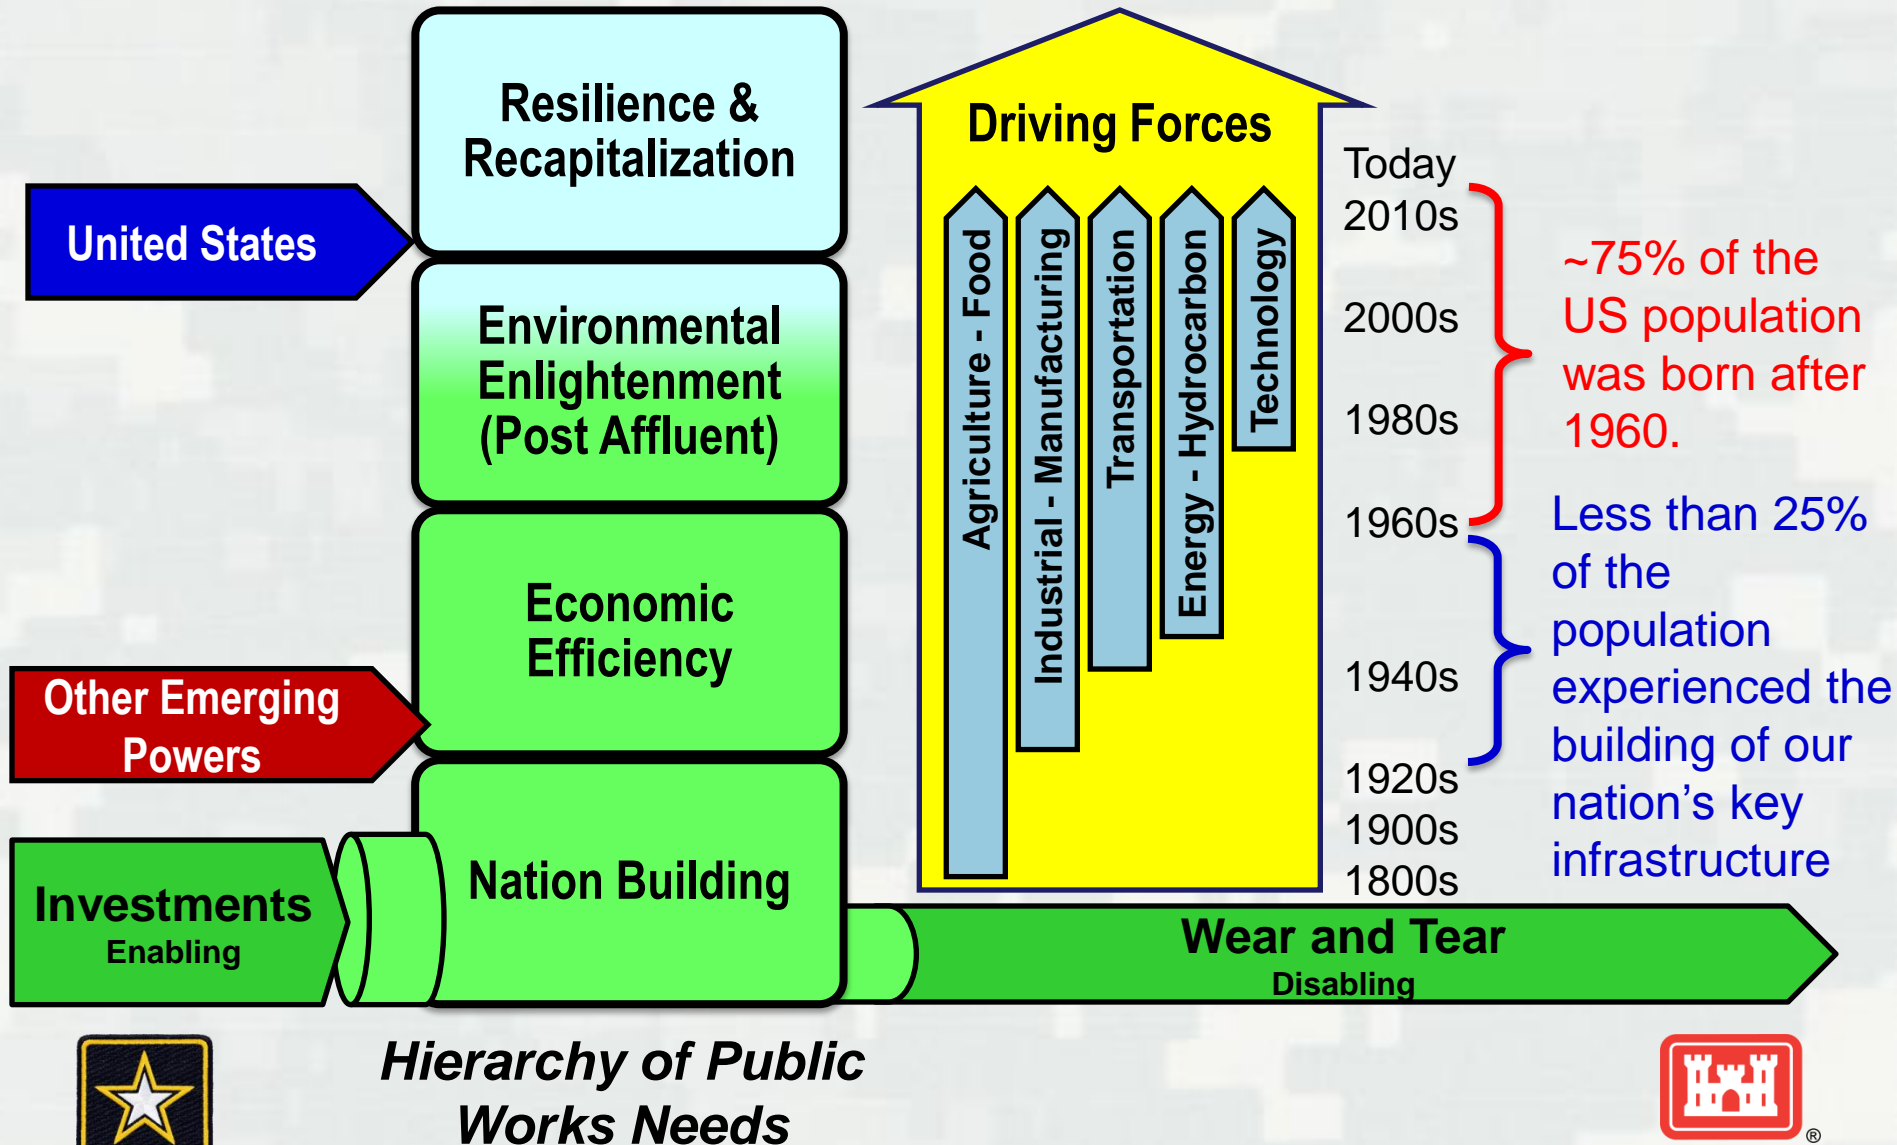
United States

Other Emerging Powers

Investments
Enabling

Resilience & Recapitalization

Environmental Enlightenment (Post Affluent)

Economic Efficiency

Nation Building

Driving Forces

Agriculture - Food

Industrial - Manufacturing

Transportation

Energy - Hydrocarbon

Technology

Today
2010s
2000s
1980s
1960s
1940s
1920s
1900s
1800s

~75% of the US population was born after 1960.

Less than 25% of the population experienced the building of our nation's key infrastructure

Wear and Tear
Disabling

Hierarchy of Public Works Needs

®